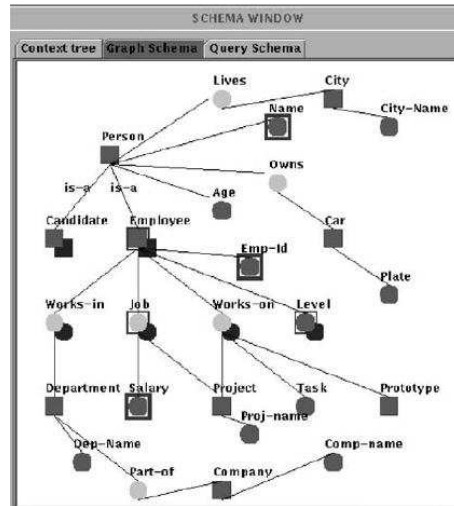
SCHEMA WINDOW

Context tree | Graph Schema | Query Schema

Lives
City
Name
City-Name
Person
Owns
is-a
is-a
Age
Candidate
Employee
Car
Emp-Id
Plate
Works-in
Job
Works-on
Level
Department
Salary
Project
Task
Prototype
Proj-name
Dep-Name
Comp-name
Part-of
Company